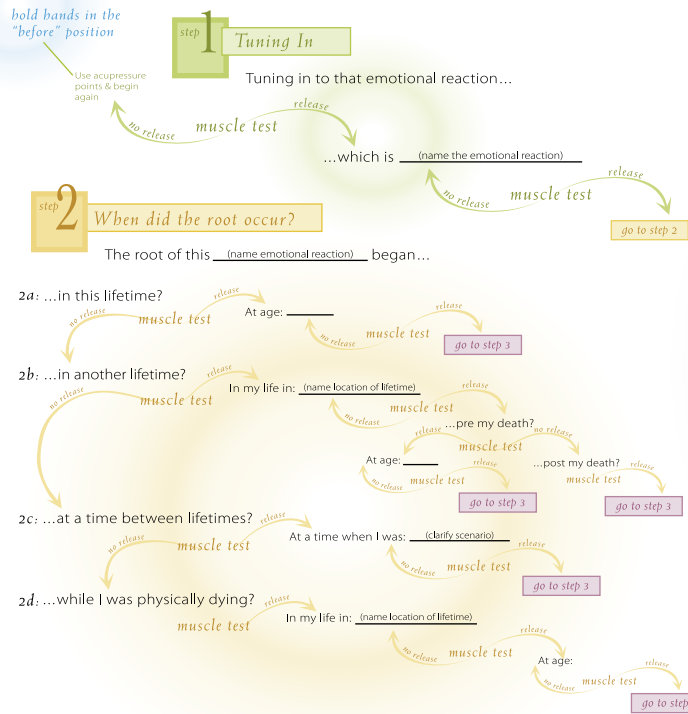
hold hands in the "before" position

Use acupressure points & begin again

step 1 Tuning In

Tuning in to that emotional reaction...

release
no release
muscle test

...which is (name the emotional reaction)

release
no release
muscle test

go to step 2

step 2 When did the root occur?

The root of this (name emotional reaction) began...

2a: ...in this lifetime?

release
no release
muscle test

At age: ______

release
no release
muscle test

go to step 3

2b: ...in another lifetime?

release
no release
muscle test

In my life in: (name location of lifetime)

release
no release
muscle test

...pre my death?

release
no release
muscle test

release
no release

At age: ______

release
no release
muscle test

go to step 3

...post my death?

release
muscle test

go to step 3

2c: ...at a time between lifetimes?

release
no release
muscle test

At a time when I was: (clarify scenario)

release
no release
muscle test

go to step 3

2d: ...while I was physically dying?

release
muscle test

In my life in: (name location of lifetime)

release
no release
muscle test

At age:

release
no release
muscle test

go to step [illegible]